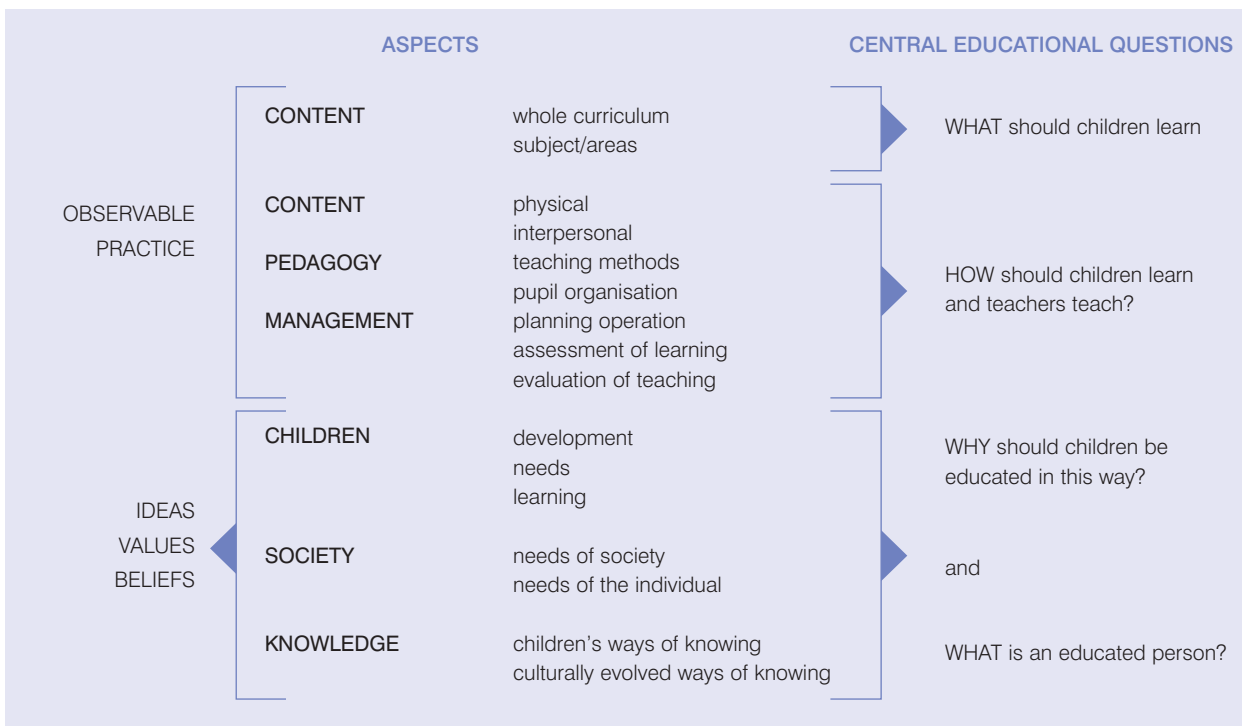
ASPECTS

CENTRAL EDUCATIONAL QUESTIONS

OBSERVABLE PRACTICE

CONTENT
whole curriculum
subject/areas

WHAT should children learn

CONTENT
physical
interpersonal

PEDAGOGY
teaching methods
pupil organisation

MANAGEMENT
planning operation
assessment of learning
evaluation of teaching

HOW should children learn and teachers teach?

IDEAS VALUES BELIEFS

CHILDREN
development
needs
learning

SOCIETY
needs of society
needs of the individual

KNOWLEDGE
children's ways of knowing
culturally evolved ways of knowing

WHY should children be educated in this way?

and

WHAT is an educated person?